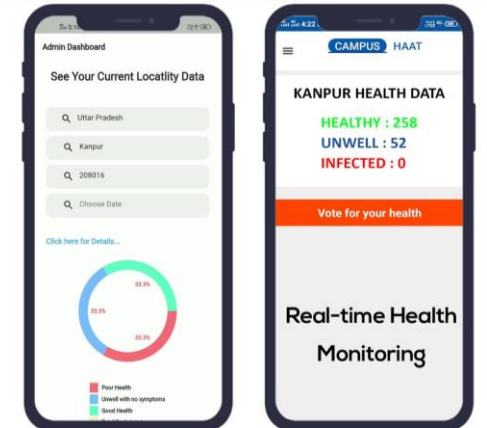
5:16

Admin Dashboard

See Your Current Locatlity Data

Uttar Pradesh

Kanpur

208016

Choose Date

Click here for Details...

33.3%

33.3%

33.3%

Poor Health

Unwell with no symptoms

Good Health

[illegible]

4:22

CAMPUS HAAT

KANPUR HEALTH DATA

HEALTHY : 258

UNWELL : 52

INFECTED : 0

Vote for your health

Real-time Health Monitoring